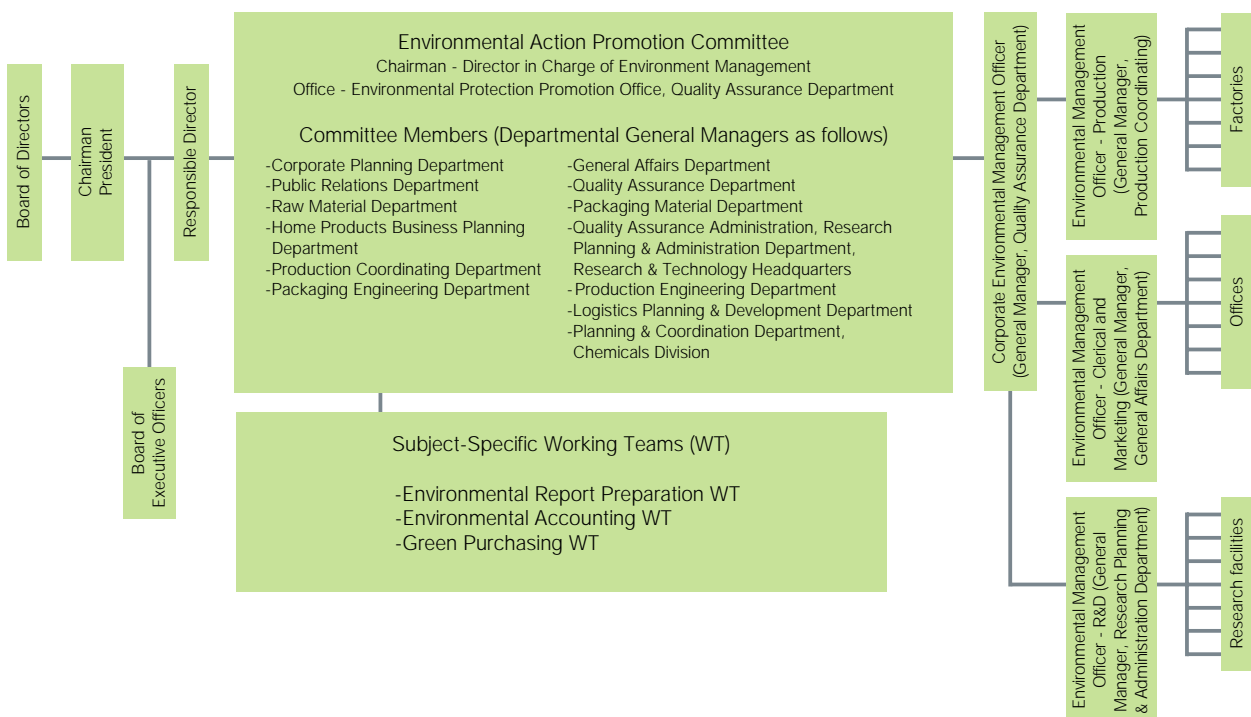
Board of Directors

Chairman
President

Board of Executive Officers

Responsible Director

Environmental Action Promotion Committee
Chairman - Director in Charge of Environment Management
Office - Environmental Protection Promotion Office, Quality Assurance Department

Committee Members (Departmental General Managers as follows)

-Corporate Planning Department
-Public Relations Department
-Raw Material Department
-Home Products Business Planning Department
-Production Coordinating Department
-Packaging Engineering Department

-General Affairs Department
-Quality Assurance Department
-Packaging Material Department
-Quality Assurance Administration, Research Planning & Administration Department, Research & Technology Headquarters
-Production Engineering Department
-Logistics Planning & Development Department
-Planning & Coordination Department, Chemicals Division

Subject-Specific Working Teams (WT)

-Environmental Report Preparation WT
-Environmental Accounting WT
-Green Purchasing WT

Corporate Environmental Management Officer (General Manager, Quality Assurance Department)

Environmental Management Officer - Production (General Manager, Production Coordinating)

Factories

Environmental Management Officer - Clerical and Marketing (General Manager, General Affairs Department)

Offices

Environmental Management Officer - R&D (General Manager, Research Planning & Administration Department)

Research facilities